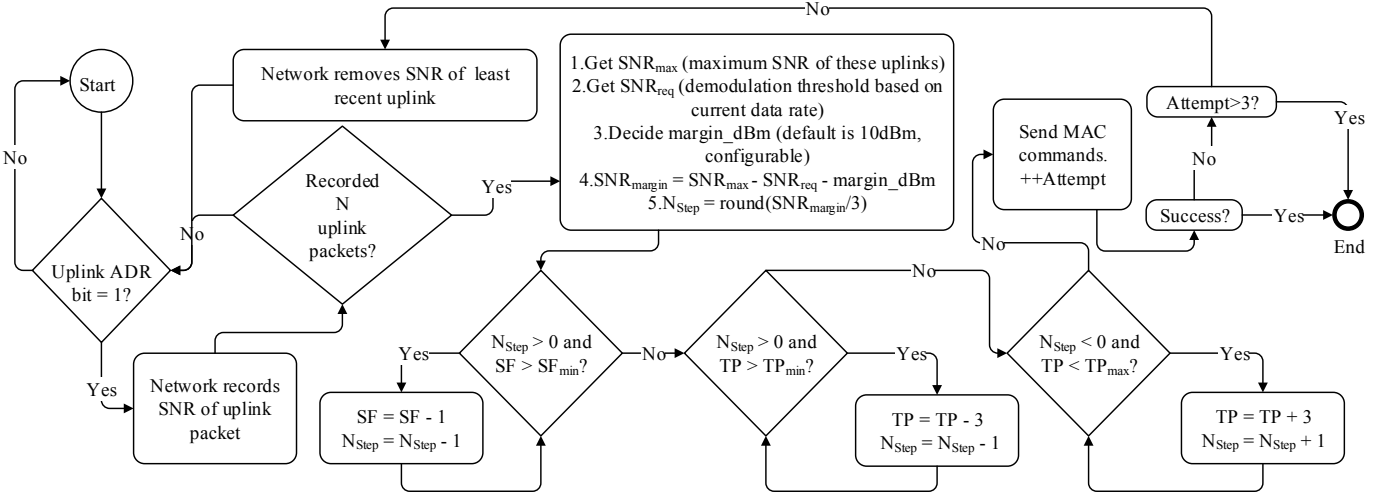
Start

No

Uplink ADR bit = 1?

Yes

Network records SNR of uplink packet

Recorded N uplink packets?

No

Network removes SNR of least recent uplink

Yes

1.Get $SNR_{max}$ (maximum SNR of these uplinks)
2.Get $SNR_{req}$ (demodulation threshold based on current data rate)
3.Decide margin_dBm (default is 10dBm, configurable)
4.$SNR_{margin}$ = $SNR_{max}$ - $SNR_{req}$ - margin_dBm
5.$N_{Step}$ = round($SNR_{margin}$/3)

No

$N_{Step}$ > 0 and SF > $SF_{min}$?

Yes

SF = SF - 1
$N_{Step}$ = $N_{Step}$ - 1

No

$N_{Step}$ > 0 and TP > $TP_{min}$?

Yes

TP = TP - 3
$N_{Step}$ = $N_{Step}$ - 1

No

$N_{Step}$ < 0 and TP < $TP_{max}$?

Yes

TP = TP + 3
$N_{Step}$ = $N_{Step}$ + 1

No

Send MAC commands. ++Attempt

Success?

Yes

No

Attempt>3?

Yes

End